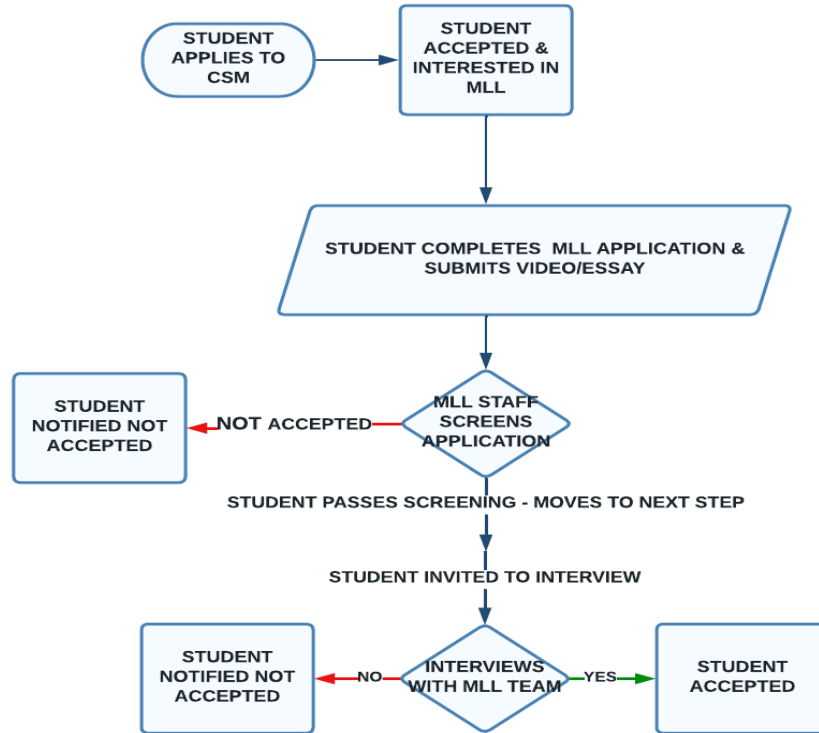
STUDENT APPLIES TO CSM

STUDENT ACCEPTED & INTERESTED IN MLL

STUDENT COMPLETES MLL APPLICATION & SUBMITS VIDEO/ESSAY

STUDENT NOTIFIED NOT ACCEPTED

NOT ACCEPTED

MLL STAFF SCREENS APPLICATION

STUDENT PASSES SCREENING - MOVES TO NEXT STEP

STUDENT INVITED TO INTERVIEW

STUDENT NOTIFIED NOT ACCEPTED

NO

INTERVIEWS WITH MLL TEAM

YES

STUDENT ACCEPTED